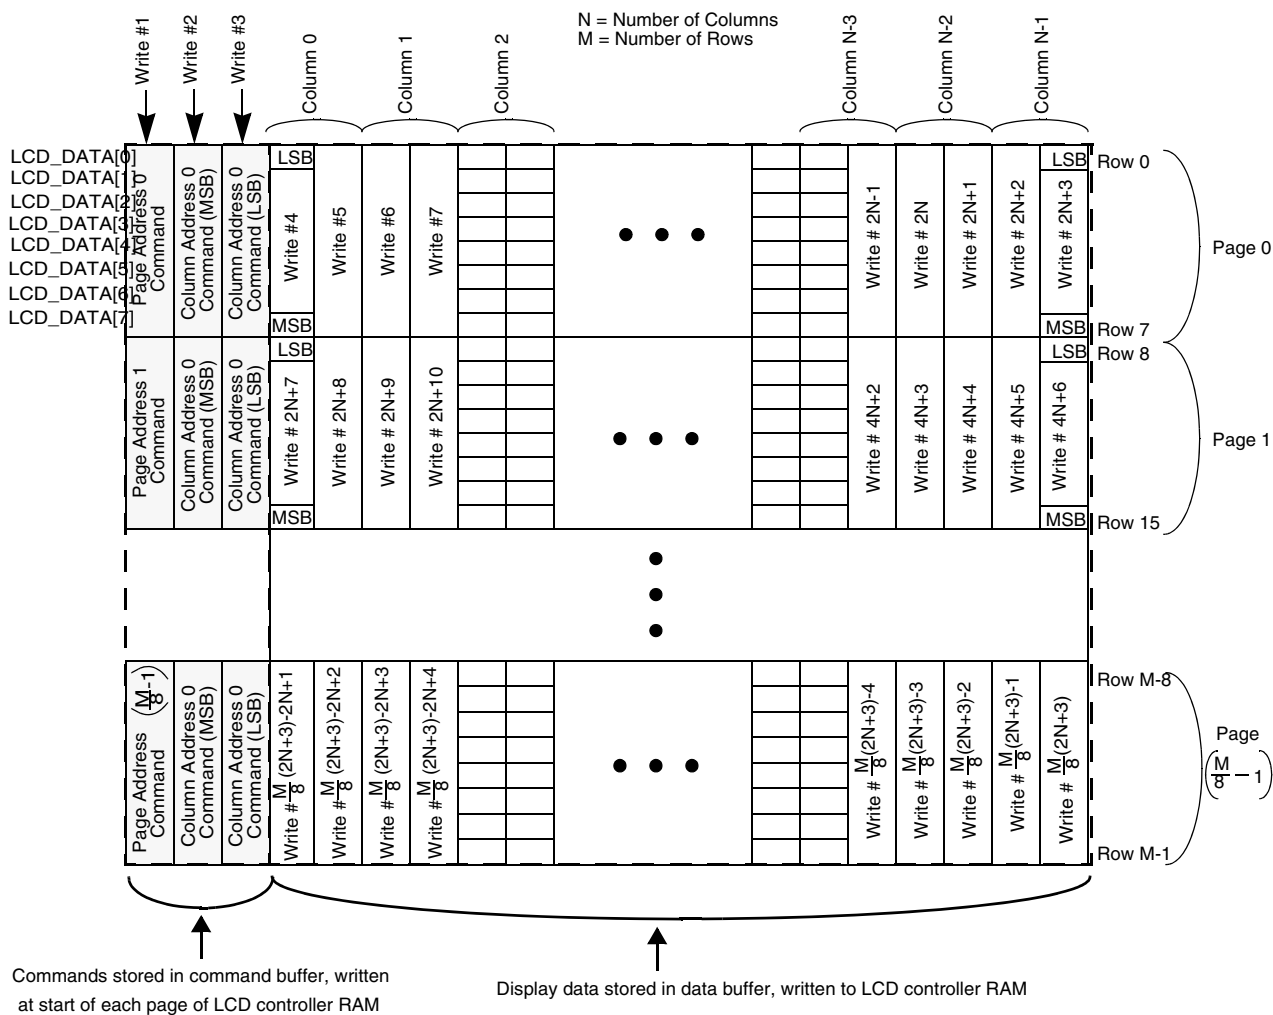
Write #1
Write #2
Write #3

N = Number of Columns
M = Number of Rows

Column 0
Column 1
Column 2
Column N-3
Column N-2
Column N-1

LCD_DATA[0]
LCD_DATA[1]
LCD_DATA[2]
LCD_DATA[3]
LCD_DATA[4]
LCD_DATA[5]
LCD_DATA[6]
LCD_DATA[7]

Page Address 0 Command
Column Address 0 Command (MSB)
Column Address 0 Command (LSB)
LSB
Write #4
MSB
Write #5
Write #6
Write #7
Write # 2N-1
Write # 2N
Write # 2N+1
Write # 2N+2
LSB
Write # 2N+3
MSB
Row 0
Row 7
Page 0

Page Address 1 Command
Column Address 0 Command (MSB)
Column Address 0 Command (LSB)
LSB
Write # 2N+7
MSB
Write # 2N+8
Write # 2N+9
Write # 2N+10
Write # 4N+2
Write # 4N+3
Write # 4N+4
Write # 4N+5
LSB
Write # 4N+6
MSB
Row 8
Row 15
Page 1

Page Address $\left(\frac{M}{8}-1\right)$ Command
Column Address 0 Command (MSB)
Column Address 0 Command (LSB)
Write # $\frac{M}{8}(2N+3)$-2N+1
Write # $\frac{M}{8}(2N+3)$-2N+2
Write # $\frac{M}{8}(2N+3)$-2N+3
Write # $\frac{M}{8}(2N+3)$-2N+4
Write # $\frac{M}{8}(2N+3)$-4
Write # $\frac{M}{8}(2N+3)$-3
Write # $\frac{M}{8}(2N+3)$-2
Write # $\frac{M}{8}(2N+3)$-1
Write # $\frac{M}{8}(2N+3)$
Row M-8
Row M-1
Page $\left(\frac{M}{8}-1\right)$

Commands stored in command buffer, written at start of each page of LCD controller RAM

Display data stored in data buffer, written to LCD controller RAM